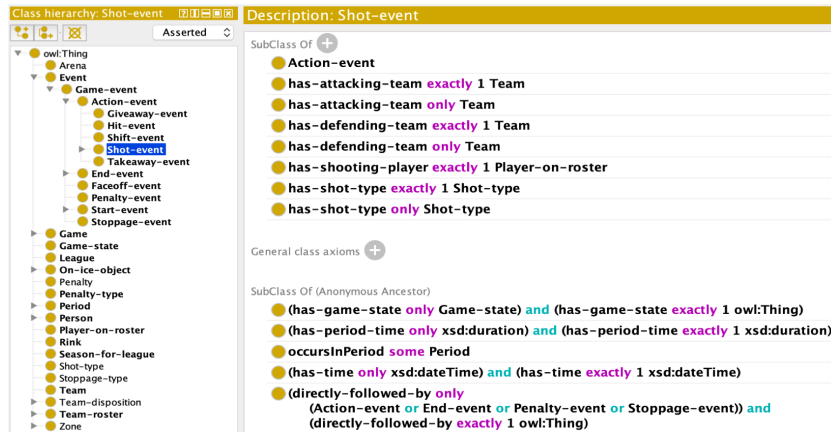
Class hierarchy: Shot-event

Asserted

owl:Thing
Arena
Event
Game-event
Action-event
Giveaway-event
Hit-event
Shift-event
Shot-event
Takeaway-event
End-event
Faceoff-event
Penalty-event
Start-event
Stoppage-event
Game
Game-state
League
On-ice-object
Penalty
Penalty-type
Period
Person
Player-on-roster
Rink
Season-for-league
Shot-type
Stoppage-type
Team
Team-disposition
Team-roster
Zone

Description: Shot-event

SubClass Of

Action-event
has-attacking-team exactly 1 Team
has-attacking-team only Team
has-defending-team exactly 1 Team
has-defending-team only Team
has-shooting-player exactly 1 Player-on-roster
has-shot-type exactly 1 Shot-type
has-shot-type only Shot-type

General class axioms

SubClass Of (Anonymous Ancestor)

(has-game-state only Game-state) and (has-game-state exactly 1 owl:Thing)
(has-period-time only xsd:duration) and (has-period-time exactly 1 xsd:duration)
occursInPeriod some Period
(has-time only xsd:dateTime) and (has-time exactly 1 xsd:dateTime)
(directly-followed-by only (Action-event or End-event or Penalty-event or Stoppage-event)) and (directly-followed-by exactly 1 owl:Thing)